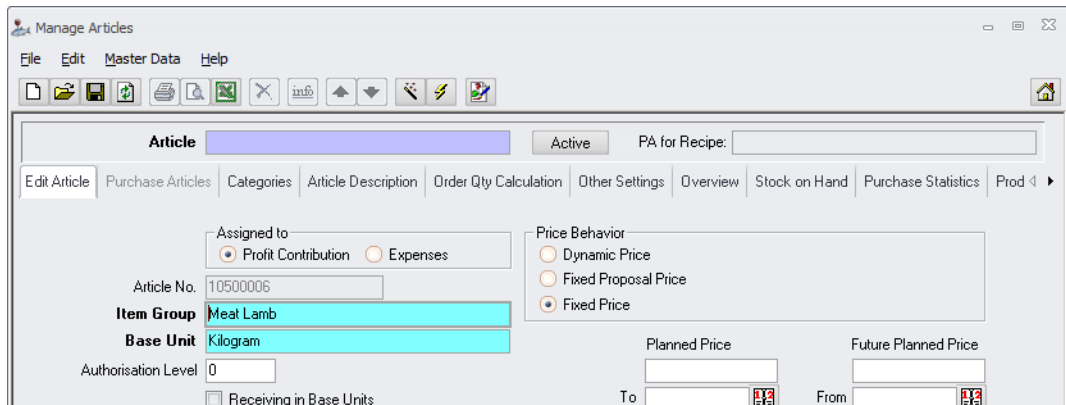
Manage Articles

File Edit Master Data Help

info

Article Active PA for Recipe:

Edit Article | Purchase Articles | Categories | Article Description | Order Qty Calculation | Other Settings | Overview | Stock on Hand | Purchase Statistics | Prod

Assigned to
Profit Contribution Expenses

Article No. 10500006
Item Group Meat Lamb
Base Unit Kilogram
Authorisation Level 0
Receiving in Base Units

Price Behavior
Dynamic Price
Fixed Proposal Price
Fixed Price

Planned Price
To

Future Planned Price
From